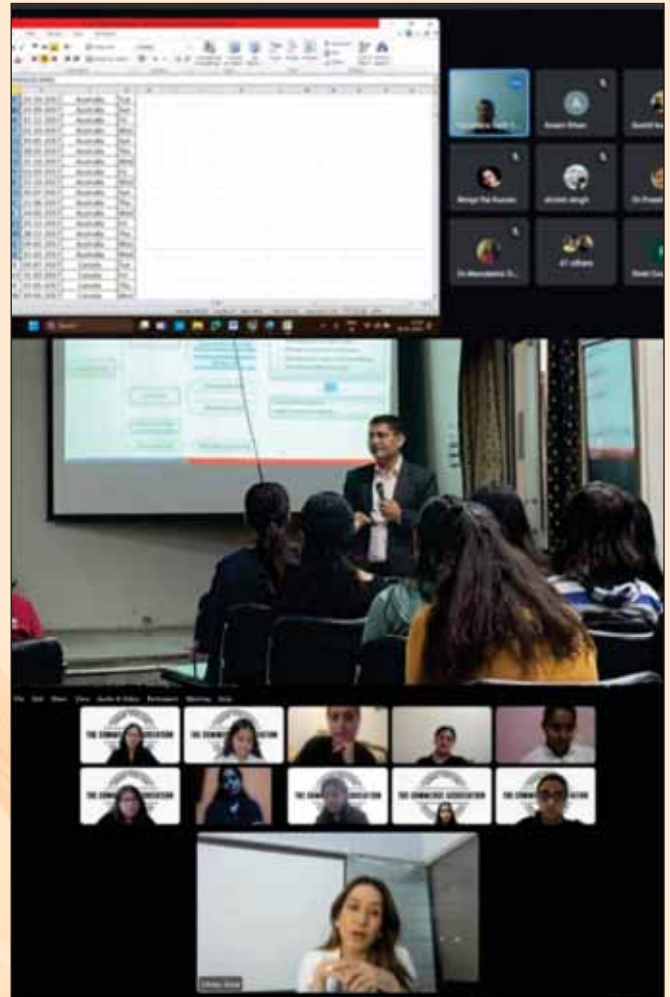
Australia
Australia
Australia
Australia
Australia
Australia
Australia
Australia
Australia
Australia
Australia
Australia
Canada
Canada
Canada

Anam Khan
Manjri Pal Kaurav
ahmet singh
41 others

File Edit View Audio & Video Participant Meeting Help

THE COMMERCE ASSOCIATION
THE COMMERCE ASSOCIATION
THE COMMERCE ASSOCIATION
THE COMMERCE ASSOCIATION
THE COMMERCE ASSOCIATION
THE COMMERCE ASSOCIATION